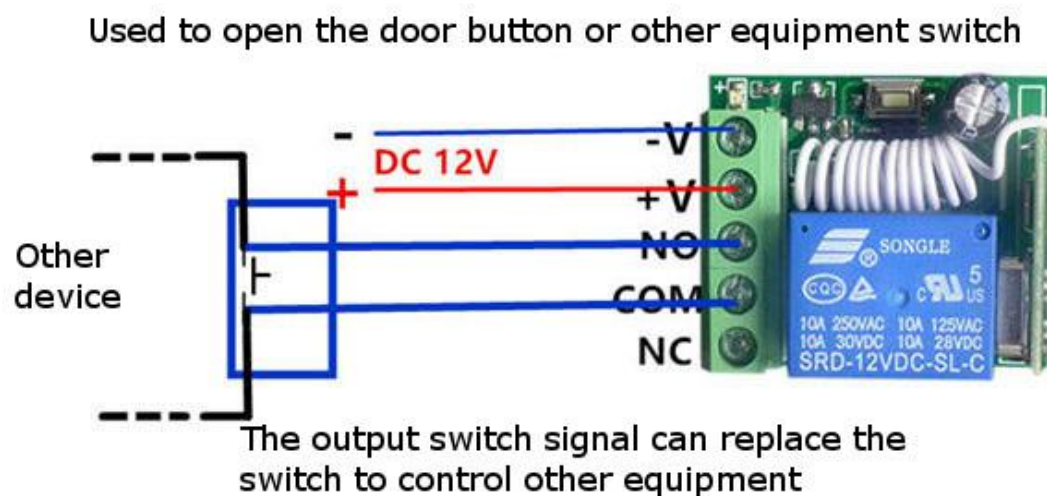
Used to open the door button or other equipment switch

-

DC 12V

+

-V

+V

NO

COM

NC

Other device

SONGLE

CQC

c US

5

10A 250VAC 10A 125VAC
10A 30VDC 10A 28VDC
SRD-12VDC-SL-C

The output switch signal can replace the switch to control other equipment